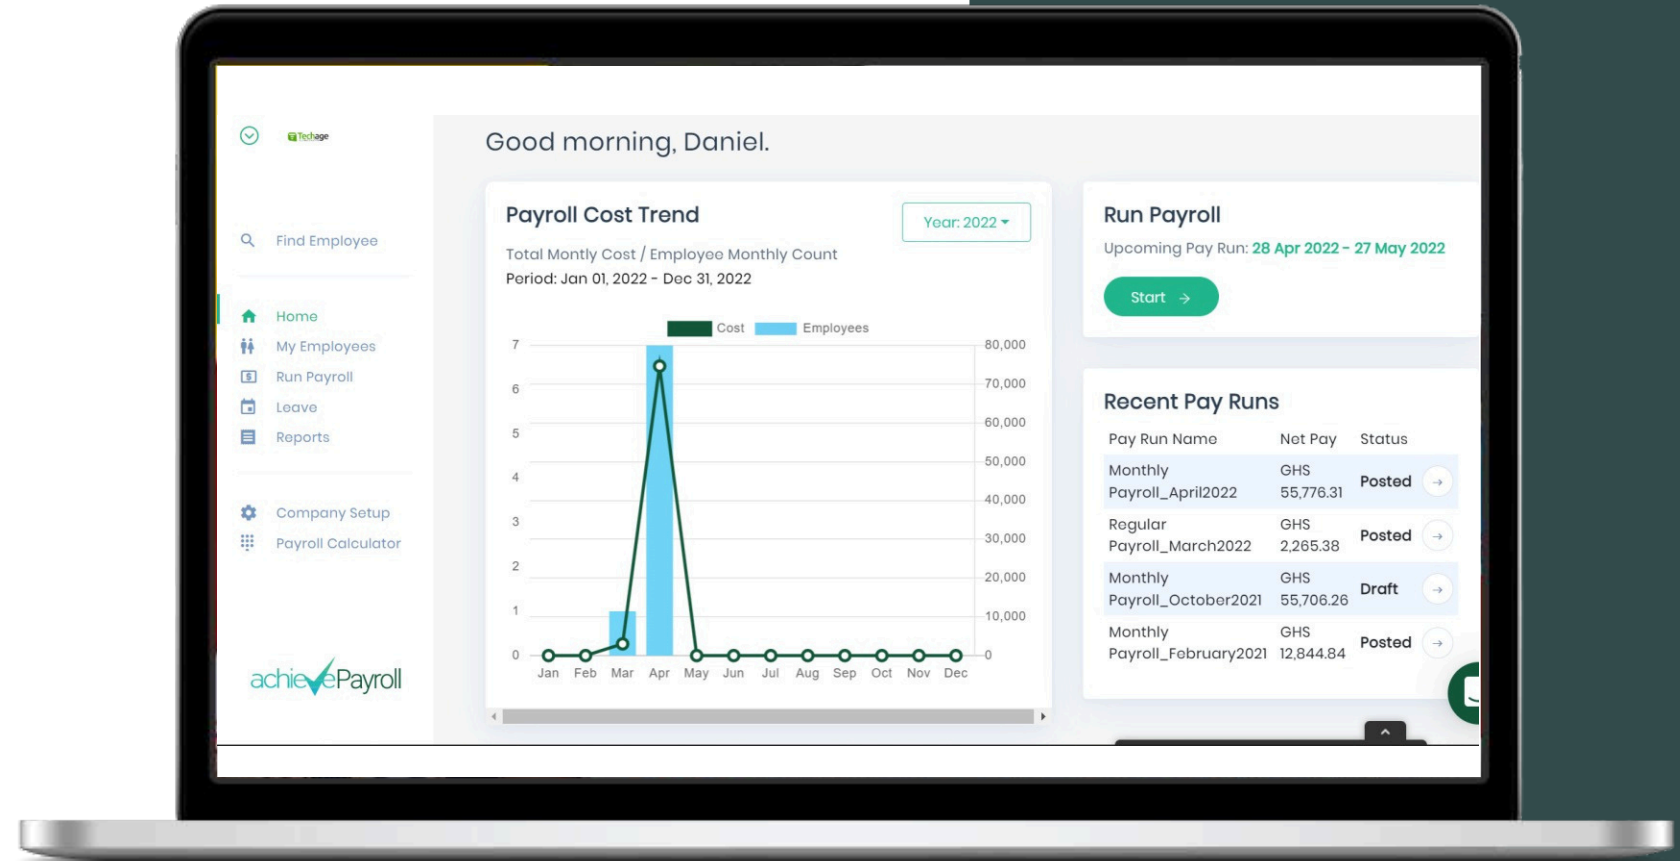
Techage

Find Employee

Home
My Employees
Run Payroll
Leave
Reports

Company Setup
Payroll Calculator

achievePayroll

Good morning, Daniel.

Payroll Cost Trend

Year: 2022

Total Montly Cost / Employee Monthly Count
Period: Jan 01, 2022 - Dec 31, 2022

Cost Employees

7
6
5
4
3
2
1
0

80,000
70,000
60,000
50,000
40,000
30,000
20,000
10,000
0

Jan Feb Mar Apr May Jun Jul Aug Sep Oct Nov Dec

Run Payroll

Upcoming Pay Run: 28 Apr 2022 - 27 May 2022

Start

Recent Pay Runs

| Pay Run Name | Net Pay | Status |
|---|---|---|
| Monthly Payroll_April2022 | GHS 55,776.31 | Posted |
| Regular Payroll_March2022 | GHS 2,265.38 | Posted |
| Monthly Payroll_October2021 | GHS 55,706.26 | Draft |
| Monthly Payroll_February2021 | GHS 12,844.84 | Posted |